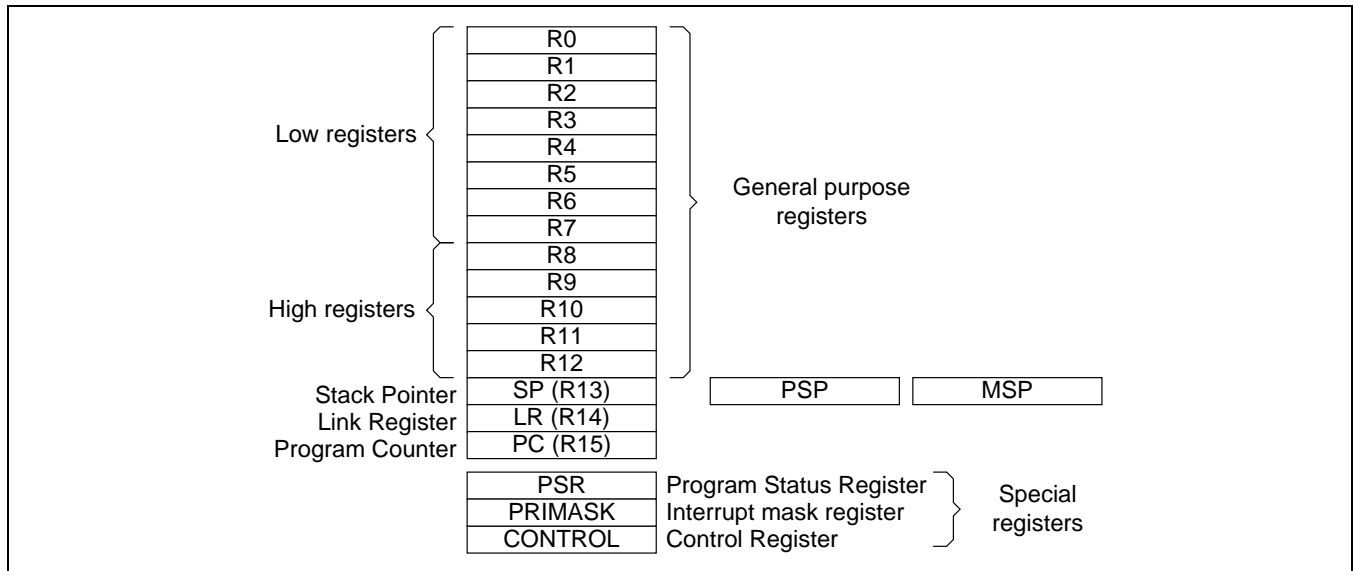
Low registers

R0
R1
R2
R3
R4
R5
R6
R7

General purpose registers

High registers

R8
R9
R10
R11
R12

Stack Pointer SP (R13)
Link Register LR (R14)
Program Counter PC (R15)

PSP
MSP

PSR Program Status Register
PRIMASK Interrupt mask register
CONTROL Control Register

Special registers